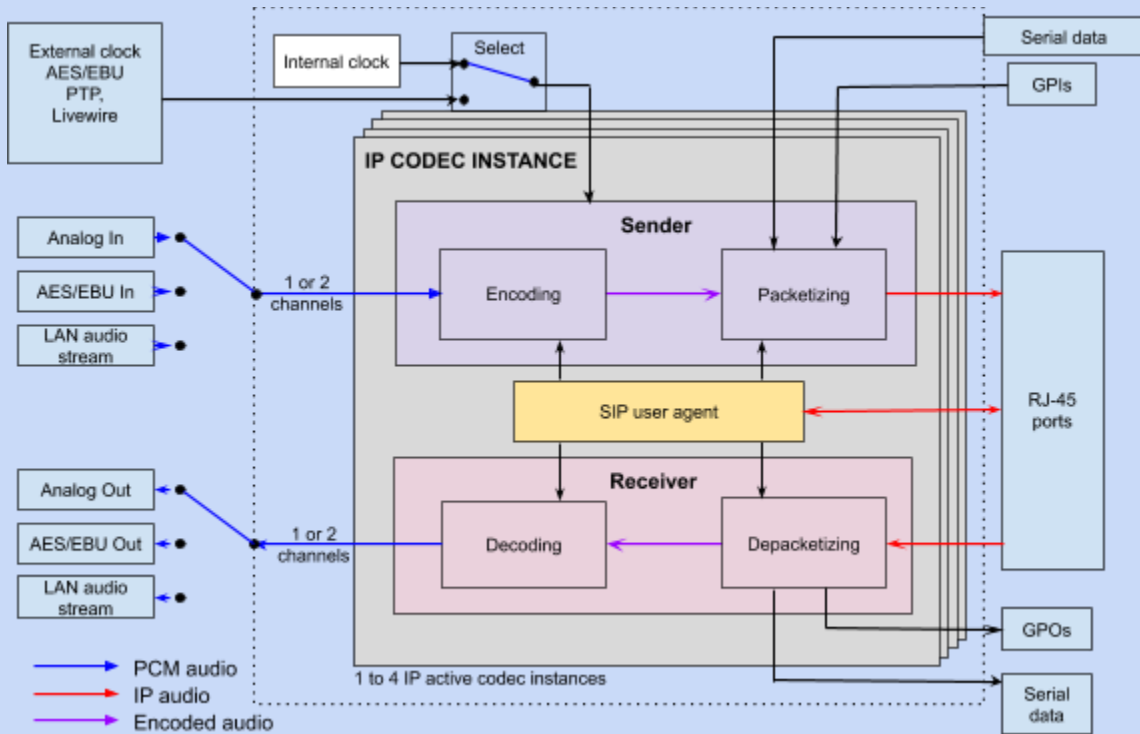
External clock
AES/EBU
PTP,
Livewire

Internal clock

Select

Serial data

GPIs

IP CODEC INSTANCE

Sender

Analog In

AES/EBU In

LAN audio stream

1 or 2 channels

Encoding

Packetizing

SIP user agent

RJ-45 ports

Receiver

Analog Out

AES/EBU Out

LAN audio stream

1 or 2 channels

Decoding

Depacketizing

GPOs

PCM audio
IP audio
Encoded audio

1 to 4 IP active codec instances

Serial data